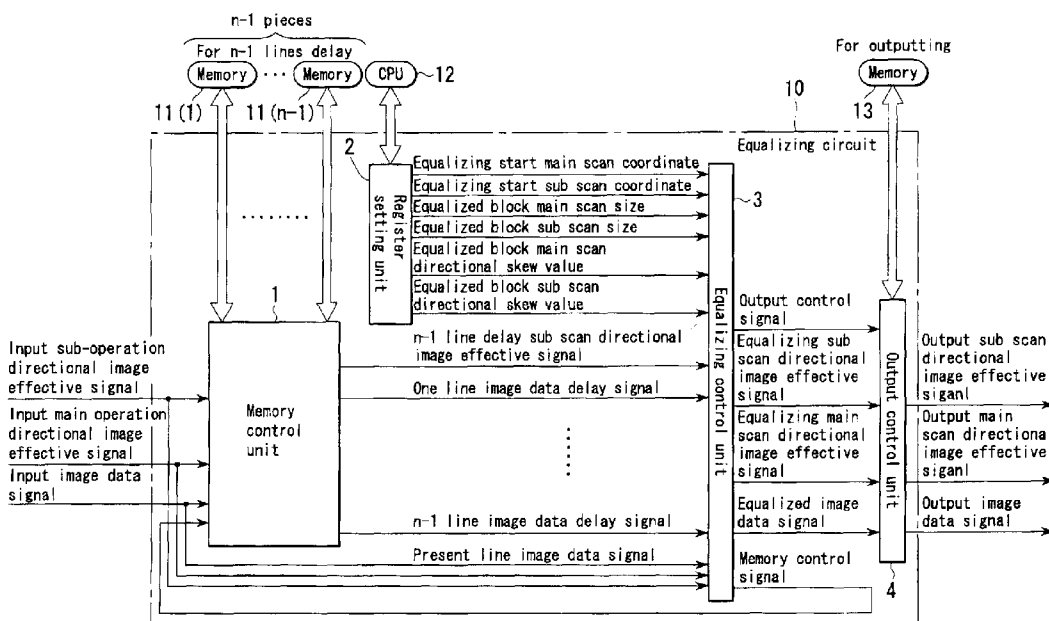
n-1 pieces

For n-1 lines delay

Memory ··· Memory CPU ~12

11 (1) 11 (n-1)

For outputting

Memory

10

13

Equalizing circuit

2

Register setting unit

Equalizing start main scan coordinate

Equalizing start sub scan coordinate

Equalized block main scan size

Equalized block sub scan size

Equalized block main scan directional skew value

Equalized block sub scan directional skew value

~3

........

1

Equalizing control unit

Output control signal

Output control unit

Input sub-operation directional image effective signal

n-1 line delay sub scan directional image effective signal

Equalizing sub scan directional image effective signal

Output sub scan directional image effective siganl

One line image data delay signal

Memory control unit

Input main operation directional image effective signal

Equalizing main scan directional image effective signal

Output main scan directiona image effective siganl

Input image data signal

Equalized image data signal

Output image data signal

n-1 line image data delay signal

Present line image data signal

Memory control signal

4